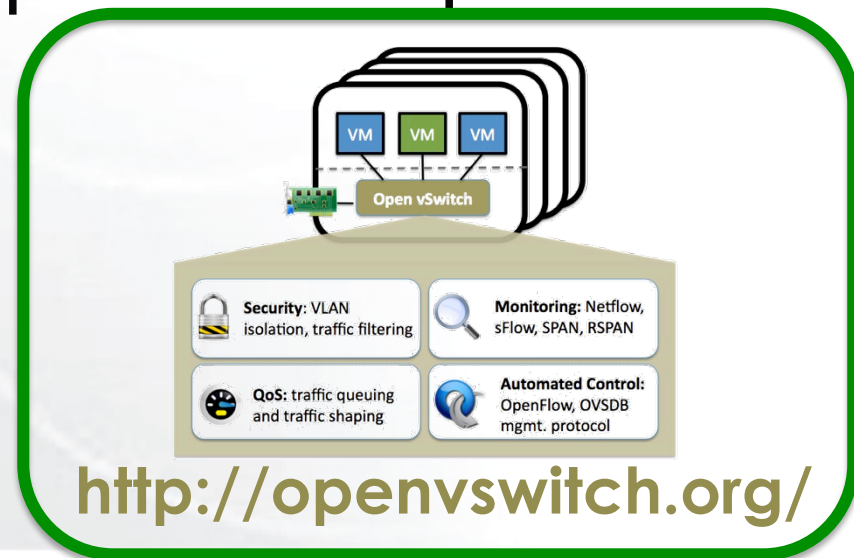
VM VM VM

Open vSwitch

Security: VLAN isolation, traffic filtering

Monitoring: Netflow, sFlow, SPAN, RSPAN

QoS: traffic queuing and traffic shaping

Automated Control: OpenFlow, OVSDB mgmt. protocol

http://openvswitch.org/